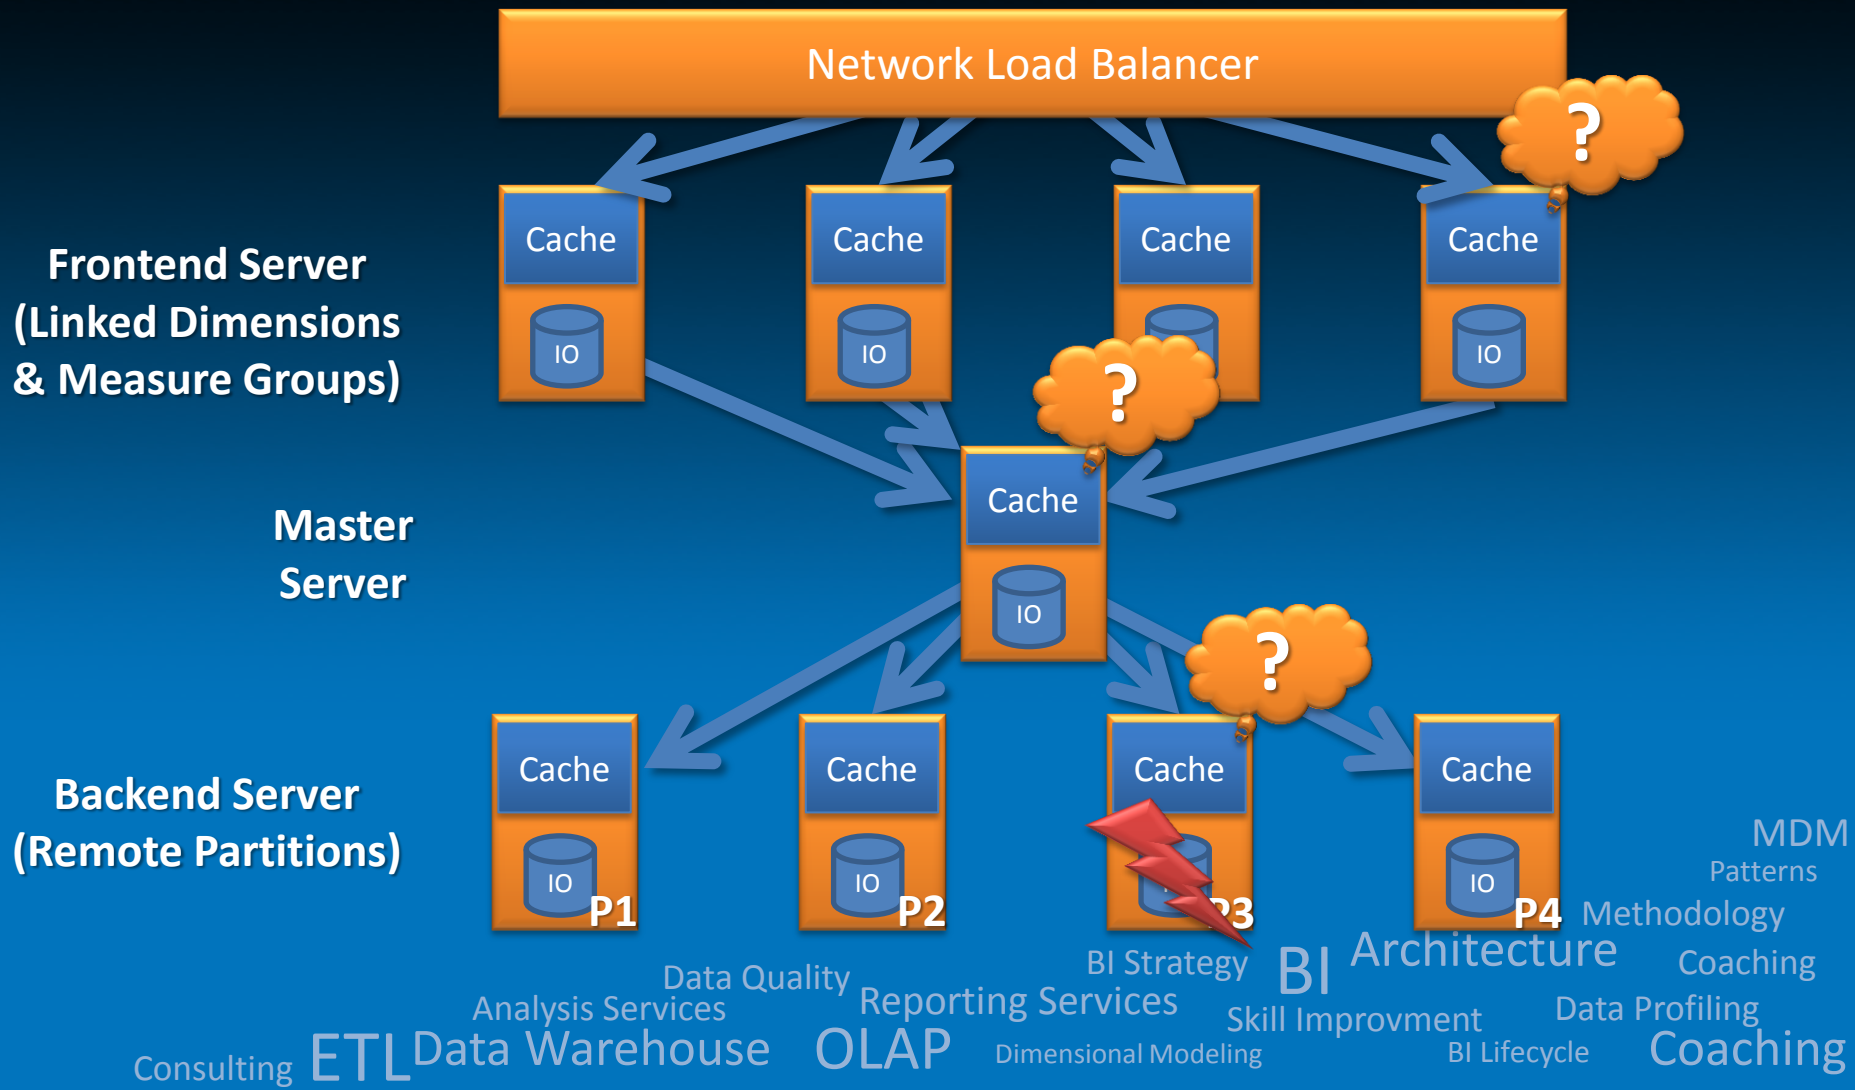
Network Load Balancer

Frontend Server (Linked Dimensions & Measure Groups)

Cache
IO

Cache
IO

Cache

Cache
IO

?

?

Master Server

Cache
IO

?

Backend Server (Remote Partitions)

Cache
IO
P1

Cache
IO
P2

Cache
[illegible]3

Cache
IO
P4

MDM
Patterns
Methodology
Architecture
Coaching
BI Strategy
BI
Data Quality
Analysis Services
Reporting Services
Skill Improvment
Data Profiling
Consulting
ETL
Data Warehouse
OLAP
Dimensional Modeling
BI Lifecycle
Coaching